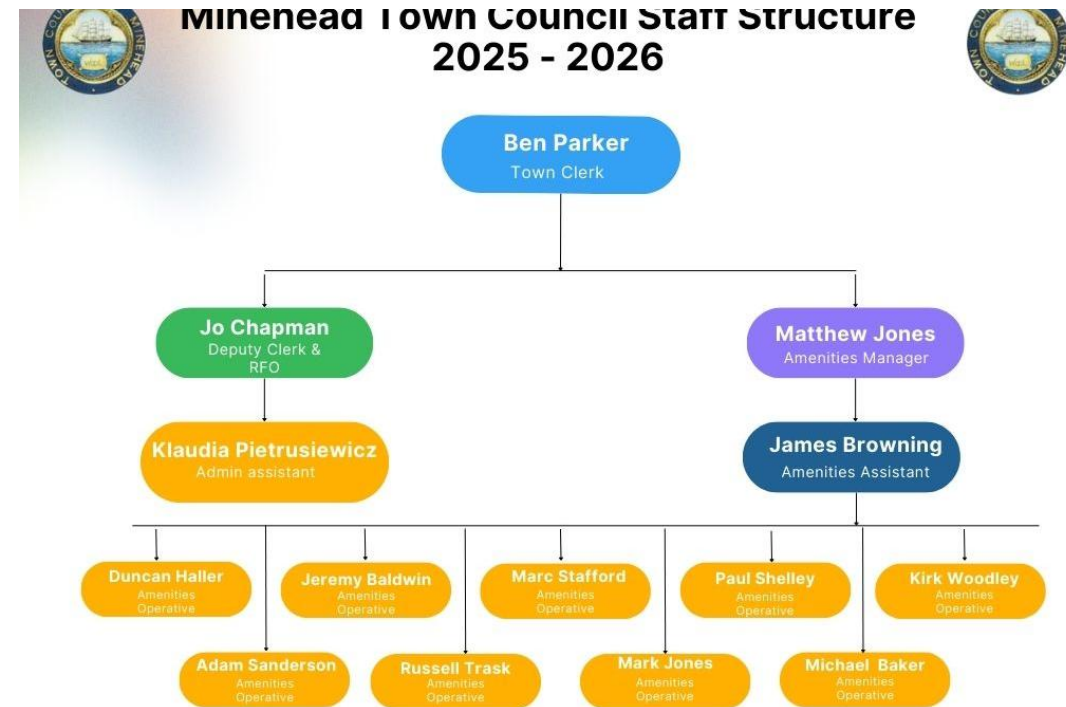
Minehead Town Council Staff Structure 2025 - 2026

Ben Parker
Town Clerk

Jo Chapman
Deputy Clerk & RFO

Matthew Jones
Amenities Manager

Klaudia Pietrusiewicz
Admin assistant

James Browning
Amenities Assistant

Duncan Haller
Amenities Operative

Jeremy Baldwin
Amenities Operative

Marc Stafford
Amenities Operative

Paul Shelley
Amenities Operative

Kirk Woodley
Amenities Operative

Adam Sanderson
Amenities Operative

Russell Trask
Amenities Operative

Mark Jones
Amenities Operative

Michael Baker
Amenities Operative